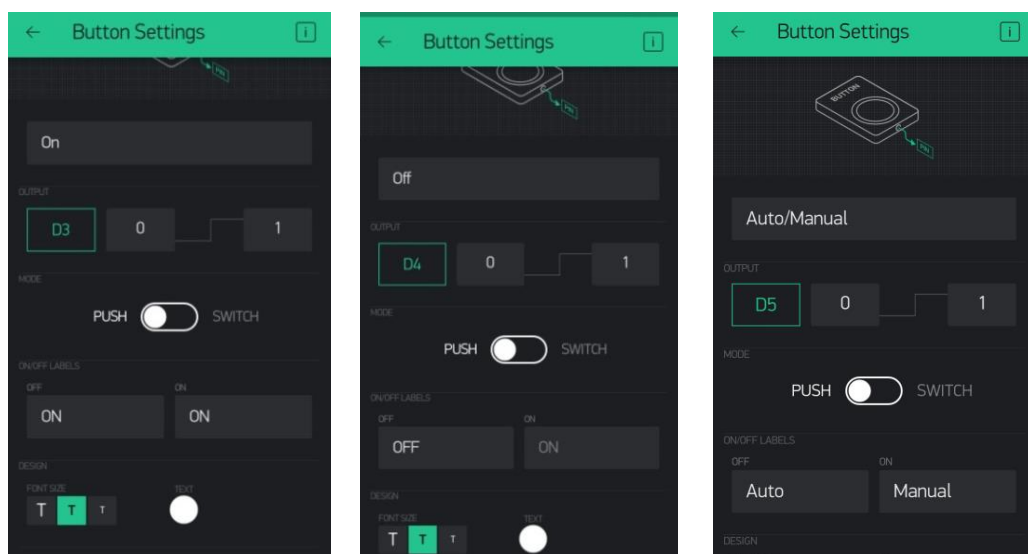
← Button Settings [i]

On

OUTPUT

D3 0 1

MODE

PUSH SWITCH

ON/OFF LABELS

OFF ON

ON ON

DESIGN

FONT SIZE TEXT

T T T

← Button Settings [i]

Off

OUTPUT

D4 0 1

MODE

PUSH SWITCH

ON/OFF LABELS

OFF ON

OFF ON

DESIGN

FONT SIZE TEXT

T T T

← Button Settings [i]

BUTTON

Auto/Manual

OUTPUT

D5 0 1

MODE

PUSH SWITCH

ON/OFF LABELS

OFF ON

Auto Manual

DESIGN